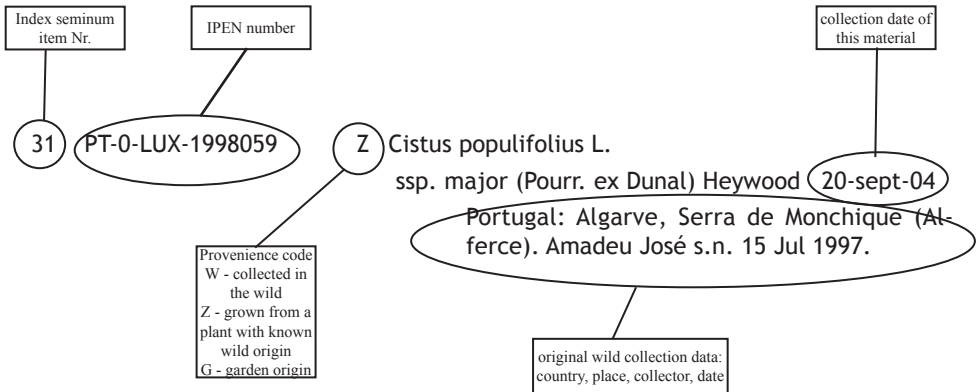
Index seminum item Nr.

IPEN number

collection date of this material

31 PT-0-LUX-1998059 Z Cistus populifolius L. ssp. major (Pourr. ex Dunal) Heywood 20-sept-04

Portugal: Algarve, Serra de Monchique (Alferce). Amadeu José s.n. 15 Jul 1997.

Provenience code
W - collected in the wild
Z - grown from a plant with known wild origin
G - garden origin

original wild collection data: country, place, collector, date